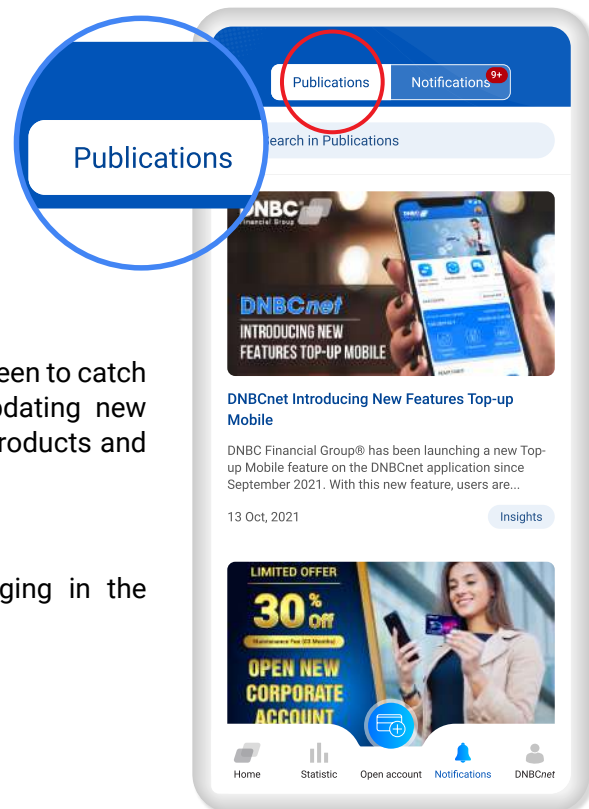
Publications

Publications

Notifications 9+

Search in Publications

DNBC Financial Group

DNBCnet

INTRODUCING NEW FEATURES TOP-UP MOBILE

een to catch odating new roducts and

ging in the

DNBCnet Introducing New Features Top-up Mobile

DNBC Financial Group® has been launching a new Top-up Mobile feature on the DNBCnet application since September 2021. With this new feature, users are...

13 Oct, 2021

Insights

LIMITED OFFER

30% Off

Maintenance Fee (03 Months)

OPEN NEW CORPORATE ACCOUNT

Home

Statistic

Open account

Notifications

DNBCnet